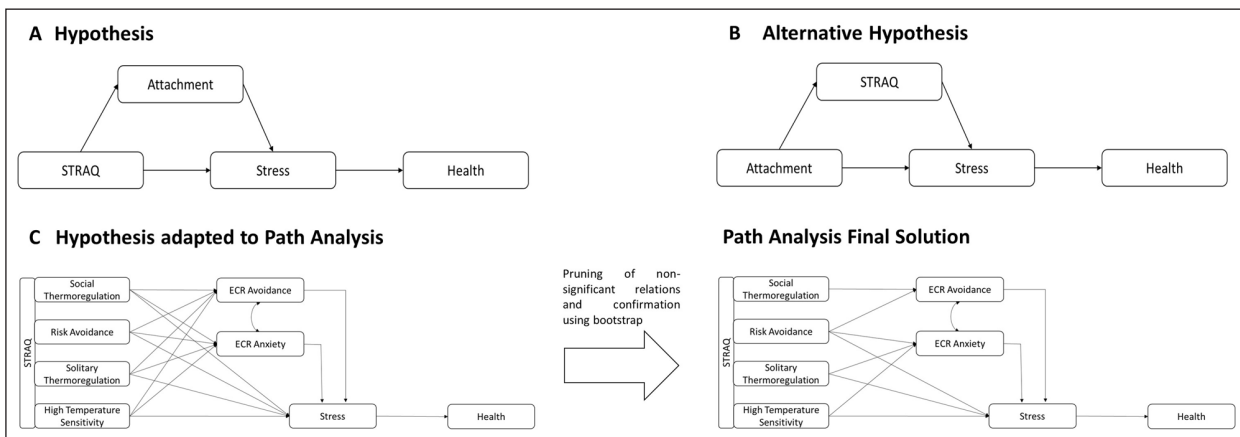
A Hypothesis

Attachment

STRAQ

Stress

Health

B Alternative Hypothesis

STRAQ

Attachment

Stress

Health

C Hypothesis adapted to Path Analysis

STRAQ

Social Thermoregulation

Risk Avoidance

Solitary Thermoregulation

High Temperature Sensitivity

ECR Avoidance

ECR Anxiety

Stress

Health

Pruning of non-significant relations and confirmation using bootstrap

Path Analysis Final Solution

STRAQ

Social Thermoregulation

Risk Avoidance

Solitary Thermoregulation

High Temperature Sensitivity

ECR Avoidance

ECR Anxiety

Stress

Health